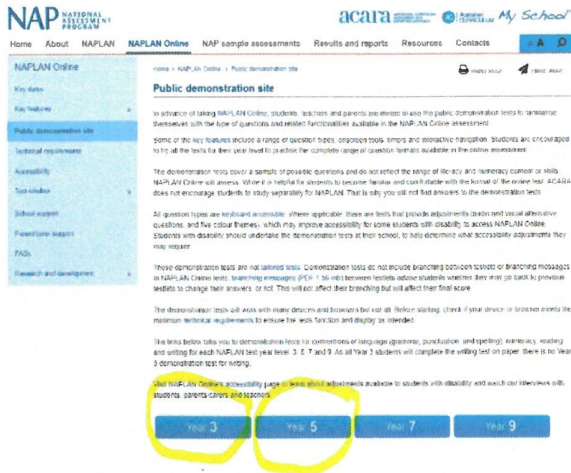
NAP NATIONAL ASSESSMENT PROGRAM

acara | Australian Government | My School

Home | About | NAPLAN | NAPLAN Online | NAP sample assessments | Results and reports | Resources | Contacts

NAPLAN Online

Key dates

Key features

Public demonstration site

Technical requirements

Accessibility

Test window

School support

Parent/carer support

FAQs

Research and development

Home > NAPLAN Online > Public demonstration site

Print page | Send page

Public demonstration site

In advance of taking NAPLAN Online, students, teachers and parents are invited to use the public demonstration tests to familiarise themselves with the type of questions and related functionalities available in the NAPLAN Online assessment.

Some of the key features include a range of question types, onscreen tools, timers and interactive navigation. Students are encouraged to try all the tests for their year level to practise the complete range of question formats available in the online assessment.

The demonstration tests cover a sample of possible questions and do not reflect the range of literacy and numeracy content or skills NAPLAN Online will assess. While it is helpful for students to become familiar and comfortable with the format of the online test, ACARA does not encourage students to study separately for NAPLAN. That is why you will not find answers to the demonstration tests.

All question types are keyboard accessible where applicable. There are tests that provide adjustments (audio and visual alternative questions, and five colour themes), which may improve accessibility for some students with disability to access NAPLAN Online. Students with disability should undertake the demonstration tests at their school, to help determine what accessibility adjustments they may require.

These demonstration tests are not tailored tests. Demonstration tests do not include branching between testlets or branching messages in NAPLAN Online tests: branching messages (PDF 1.56 mb) between testlets advise students whether they may go back to previous testlets to change their answers, or not. This will not affect their branching but will affect their final score.

The demonstration tests will work with many devices and browsers but not all. Before starting, check if your device or browser meets the minimum technical requirements to ensure the tests function and display as intended.

The links below take you to demonstration tests for conventions of language (grammar, punctuation and spelling), numeracy, reading and writing for each NAPLAN test year level: 3, 5, 7 and 9. As all Year 3 students will complete the writing test on paper, there is no Year 3 demonstration test for writing.

Visit NAPLAN Online's accessibility page to learn about adjustments available to students with disability and watch our interviews with students, parents/carers and teachers.

Year 3 | Year 5 | Year 7 | Year 9